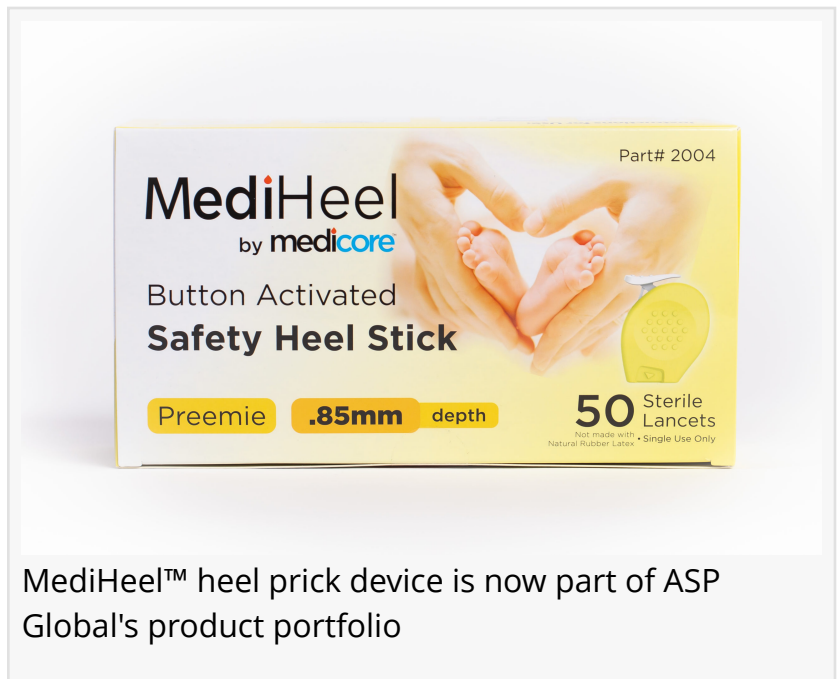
Part# 2004

MediHeel
by medicore

Button Activated
Safety Heel Stick

Preemie .85mm depth

50 Sterile Lancets
Not made with Natural Rubber Latex • Single Use Only

MediHeel™ heel prick device is now part of ASP Global's product portfolio